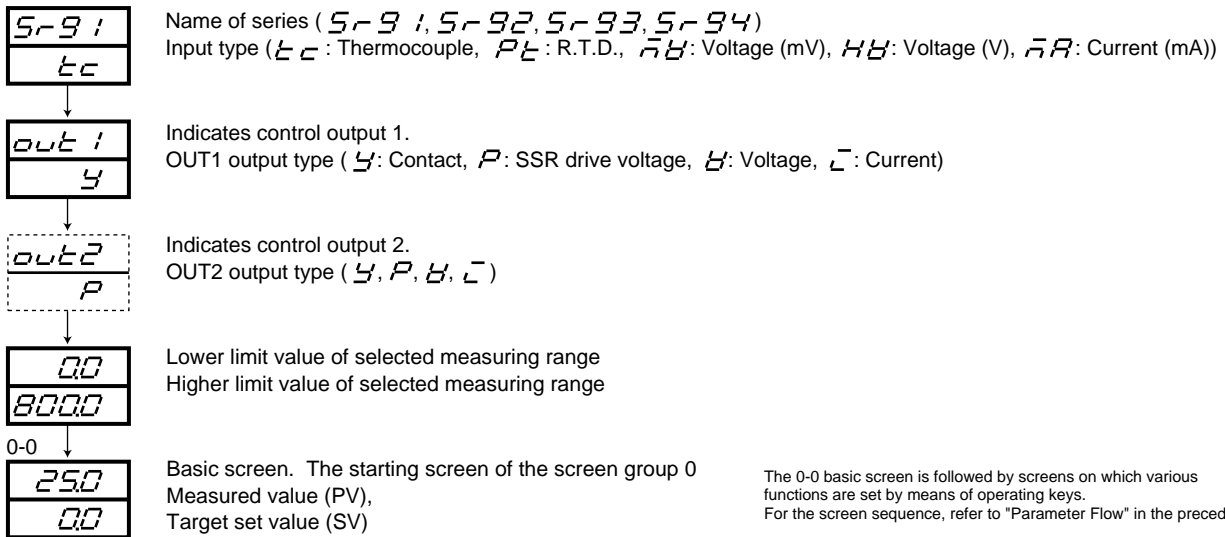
Sr91
tc

Name of series (Sr91, Sr92, Sr93, Sr94)
Input type (tc: Thermocouple, Pt: R.T.D., mV: Voltage (mV), HV: Voltage (V), mA: Current (mA))

out1
Y

Indicates control output 1.
OUT1 output type (Y: Contact, P: SSR drive voltage, V: Voltage, I: Current)

out2
P

Indicates control output 2.
OUT2 output type (Y, P, V, I)

0.0
800.0

Lower limit value of selected measuring range
Higher limit value of selected measuring range

0-0
25.0
0.0

Basic screen. The starting screen of the screen group 0
Measured value (PV),
Target set value (SV)

The 0-0 basic screen is followed by screens on which various functions are set by means of operating keys.
For the screen sequence, refer to "Parameter Flow" in the preced